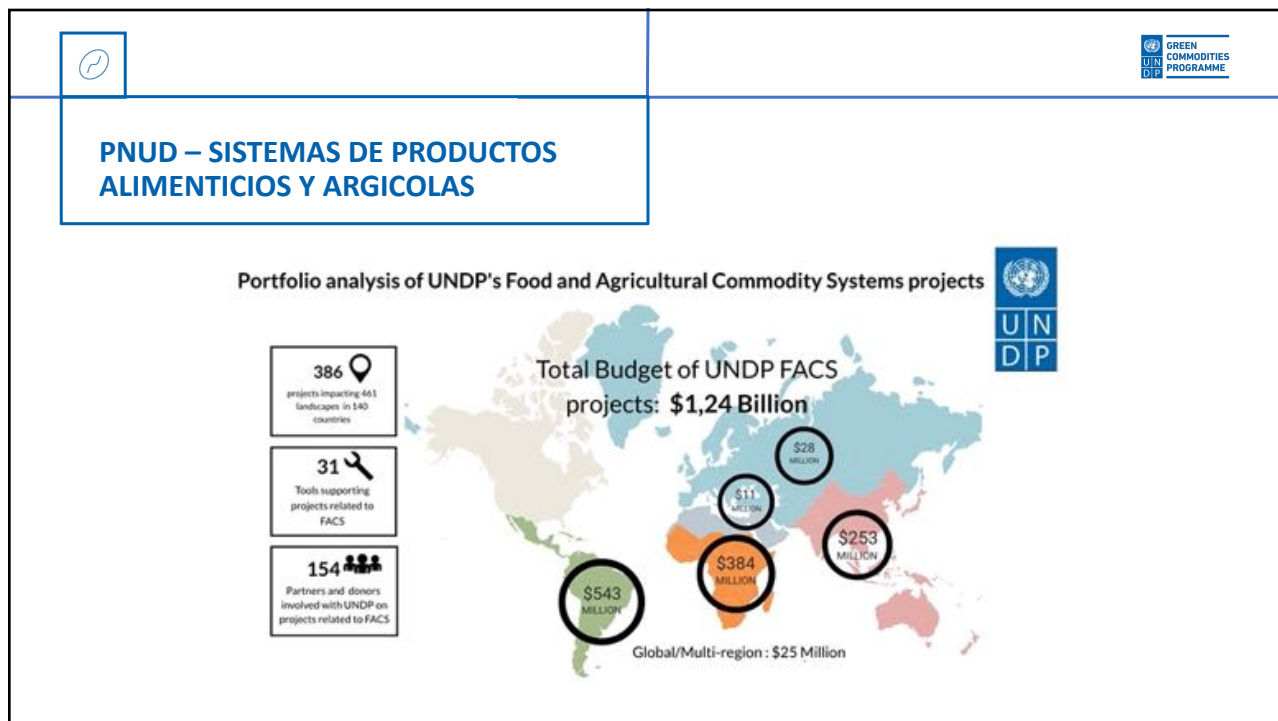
GREEN COMMODITIES PROGRAMME

PNUD – SISTEMAS DE PRODUCTOS ALIMENTICIOS Y ARGICOLAS

Portfolio analysis of UNDP's Food and Agricultural Commodity Systems projects

U N
D P

386
projects impacting 461 landscapes in 140 countries

31
Tools supporting projects related to FACS

154
Partners and donors involved with UNDP on projects related to FACS

Total Budget of UNDP FACS projects: $1,24 Billion

$28 MILLION

$11 MILLION

$253 MILLION

$384 MILLION

$543 MILLION

Global/Multi-region : $25 Million